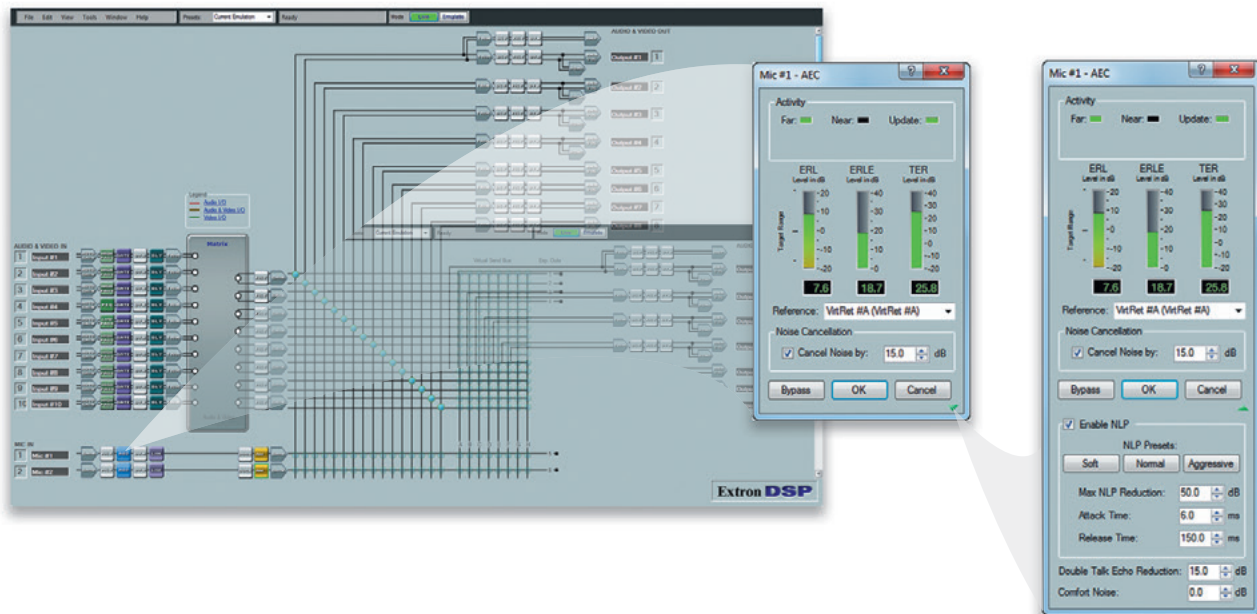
File Edit View Tools Window Help Presets: Current Emulation Ready Mode: Live Emulate

AUDIO & VIDEO OUT

Output #1 1

Output #2 2

Output #3 3

Output #4 4

Output #5 5

Output #6 6

Output #7 7

Output #8 8

Legend
Audio I/O
Audio & Video I/O
Video I/O

AUDIO & VIDEO IN

Matrix

1 Input #1
2 Input #2
3 Input #3
4 Input #4
5 Input #5
6 Input #6
7 Input #7
8 Input #8
9 Input #9
10 Input #10

MIC IN
1 Mic #1
2 Mic #2

Extron DSP

Mic #1 - AEC

Activity
Far: Near: Update:

ERL
Level in dB
ERLE
Level in dB
TER
Level in dB

Target Range

20 10 0 -10 -20
40 30 20 10 0
40 30 20 10 0 -10 -20

7.6 18.7 25.8

Reference: VirtRet #A (VirtRet #A)

Noise Cancellation
Cancel Noise by: 15.0 dB

Bypass OK Cancel

Mic #1 - AEC

Activity
Far: Near: Update:

ERL
Level in dB
ERLE
Level in dB
TER
Level in dB

Target Range

20 10 0 -10 -20
40 30 20 10 0
40 30 20 10 0 -10 -20

7.6 18.7 25.8

Reference: VirtRet #A (VirtRet #A)

Noise Cancellation
Cancel Noise by: 15.0 dB

Bypass OK Cancel

Enable NLP
NLP Presets:
Soft Normal Aggressive
Max NLP Reduction: 50.0 dB
Attack Time: 6.0 ms
Release Time: 150.0 ms

Double Talk Echo Reduction: 15.0 dB
Comfort Noise: 0.0 dB